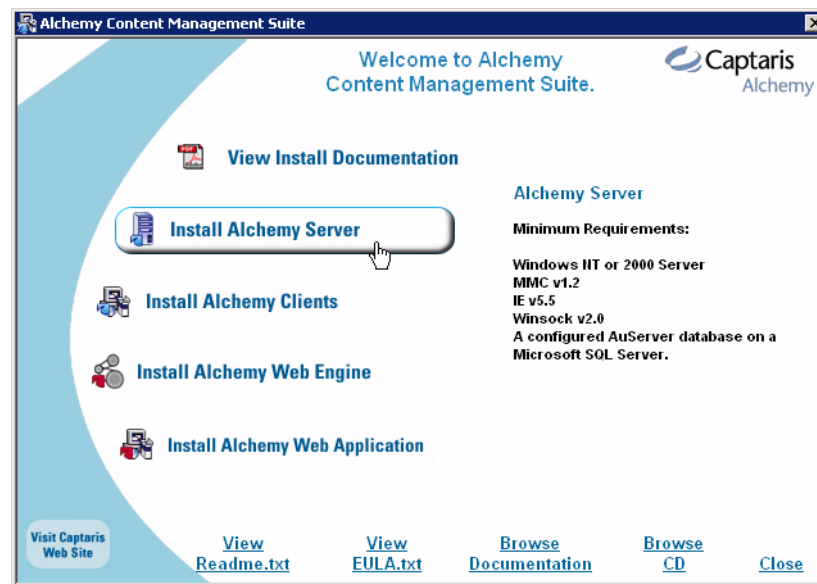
Alchemy Content Management Suite

Welcome to Alchemy
Content Management Suite.

Captaris
Alchemy

View Install Documentation

Install Alchemy Server

Install Alchemy Clients

Install Alchemy Web Engine

Install Alchemy Web Application

Alchemy Server

Minimum Requirements:

Windows NT or 2000 Server
MMC v1.2
IE v5.5
Winsock v2.0
A configured AuServer database on a Microsoft SQL Server.

Visit Captaris Web Site

View Readme.txt

View EULA.txt

Browse Documentation

Browse CD

Close